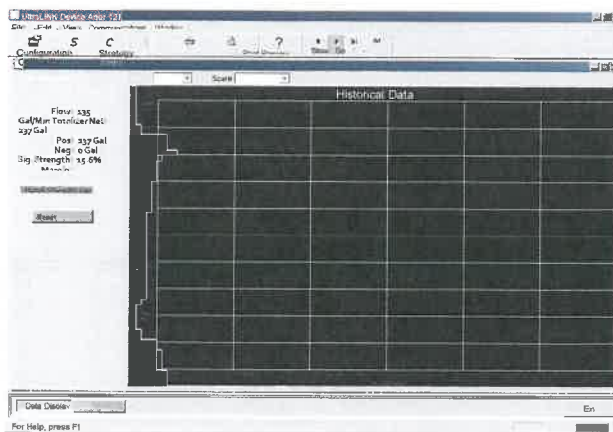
UltraLINK Device Addr 127
File Edit View Communications Window
Configuration Strategy
Scale
Historical Data
Flow: 135 Gal/Min
Totalizer Net: 237 Gal
Pos: 237 Gal
Neg: 0 Gal
Sig Strength: 15.6%
Margin:
Reset
Data Display
For Help, press F1
En